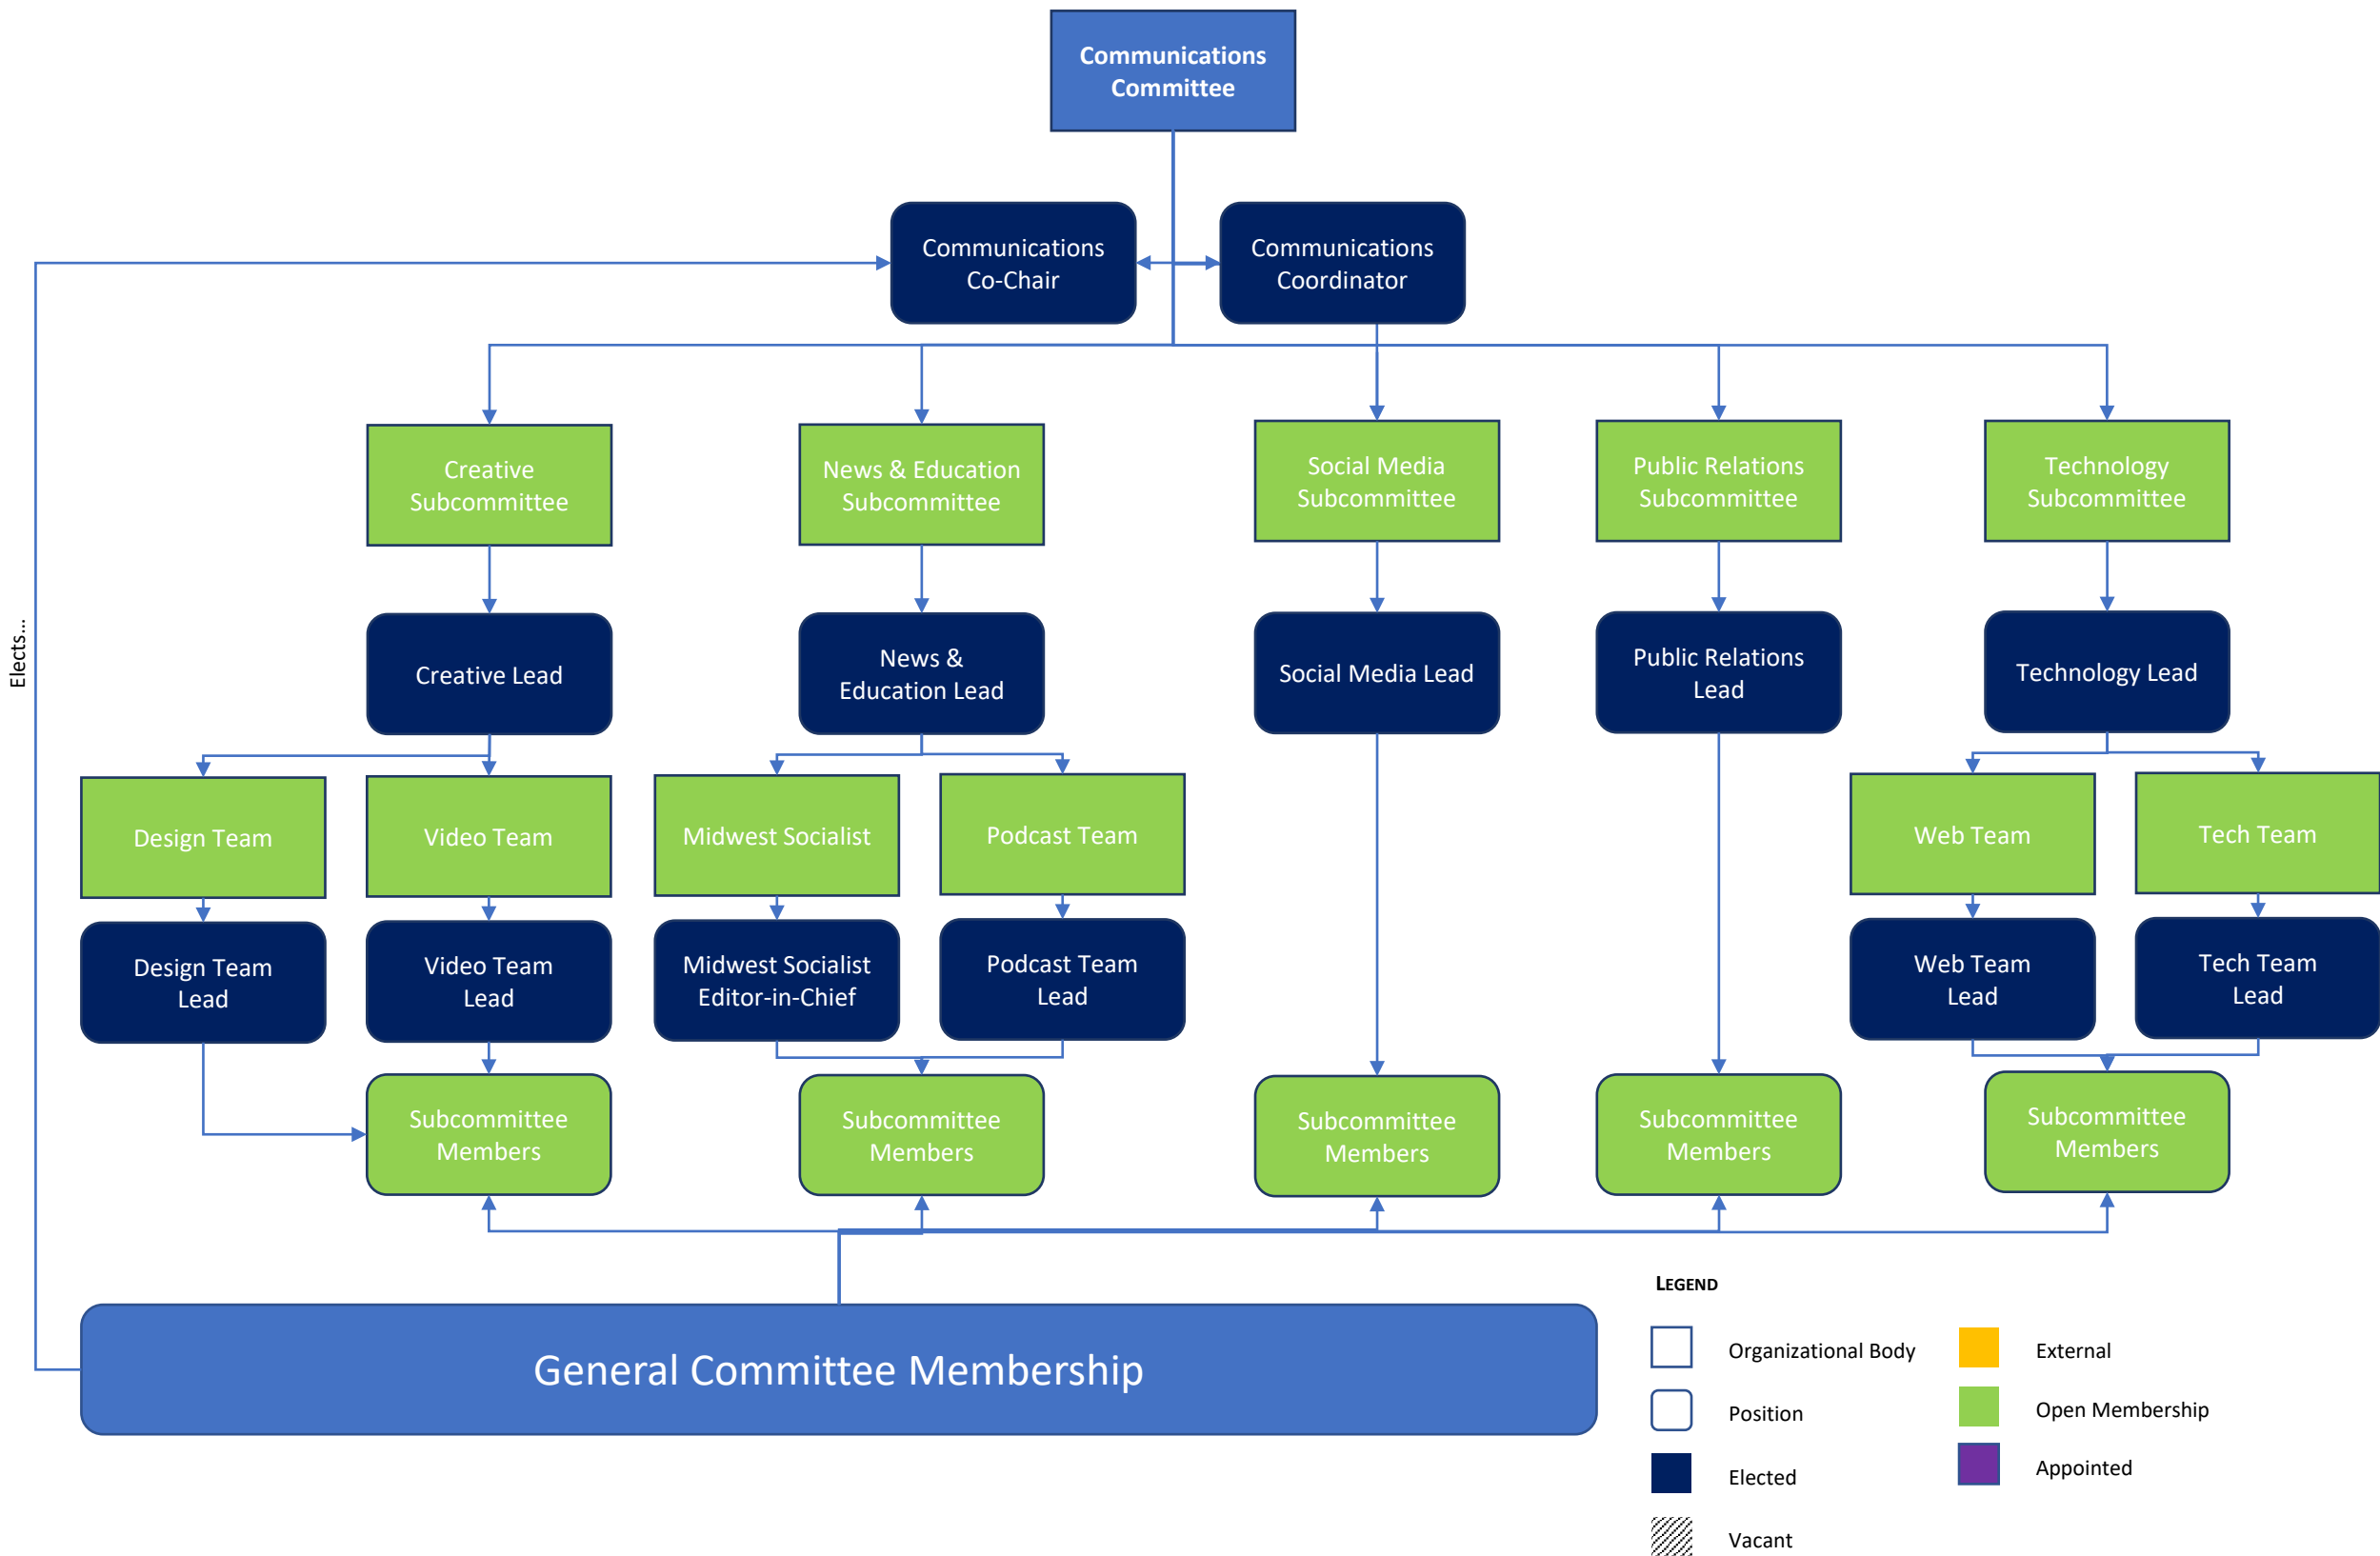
Communications Committee

Communications Co-Chair

Communications Coordinator

Elects...

Creative Subcommittee

News & Education Subcommittee

Social Media Subcommittee

Public Relations Subcommittee

Technology Subcommittee

Creative Lead

News & Education Lead

Social Media Lead

Public Relations Lead

Technology Lead

Design Team

Video Team

Midwest Socialist

Podcast Team

Web Team

Tech Team

Design Team Lead

Video Team Lead

Midwest Socialist Editor-in-Chief

Podcast Team Lead

Web Team Lead

Tech Team Lead

Subcommittee Members

Subcommittee Members

Subcommittee Members

Subcommittee Members

Subcommittee Members

General Committee Membership

LEGEND

Organizational Body

External

Position

Open Membership

Elected

Appointed

Vacant